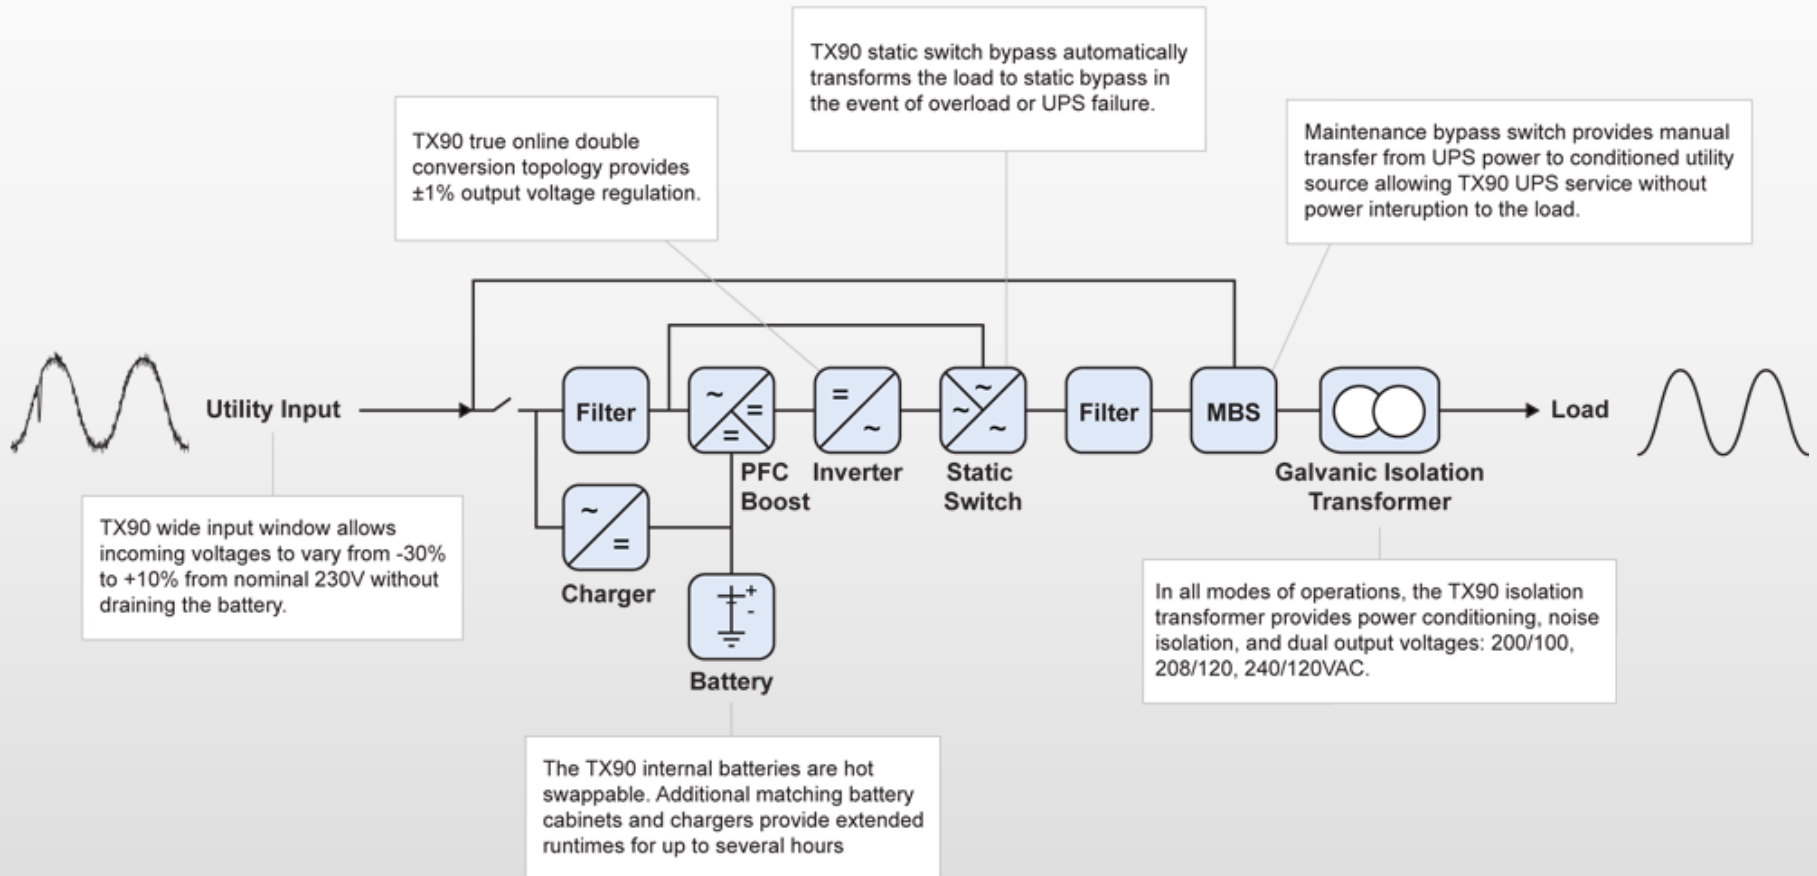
TX90 static switch bypass automatically transforms the load to static bypass in the event of overload or UPS failure.

TX90 true online double conversion topology provides ±1% output voltage regulation.

Maintenance bypass switch provides manual transfer from UPS power to conditioned utility source allowing TX90 UPS service without power interuption to the load.

Utility Input

Filter

~ =

= ~

~ ~

Filter

MBS

Load

PFC Boost

Inverter

Static Switch

Galvanic Isolation Transformer

~ =

Charger

+ -

Battery

TX90 wide input window allows incoming voltages to vary from -30% to +10% from nominal 230V without draining the battery.

In all modes of operations, the TX90 isolation transformer provides power conditioning, noise isolation, and dual output voltages: 200/100, 208/120, 240/120VAC.

The TX90 internal batteries are hot swappable. Additional matching battery cabinets and chargers provide extended runtimes for up to several hours